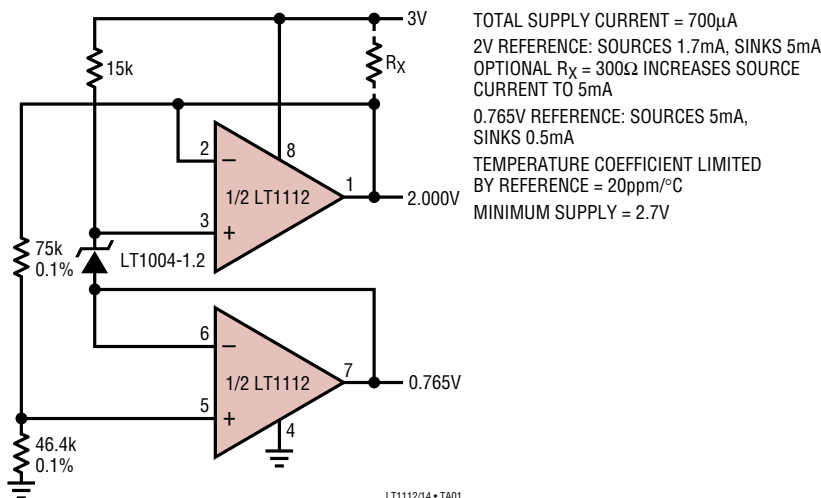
3V
15k
$R_X$
2
8
1
1/2 LT1112
2.000V
3
75k
0.1%
LT1004-1.2
6
7
1/2 LT1112
0.765V
5
4
46.4k
0.1%

TOTAL SUPPLY CURRENT = 700μA

2V REFERENCE: SOURCES 1.7mA, SINKS 5mA

OPTIONAL $R_X$ = 300Ω INCREASES SOURCE CURRENT TO 5mA

0.765V REFERENCE: SOURCES 5mA, SINKS 0.5mA

TEMPERATURE COEFFICIENT LIMITED BY REFERENCE = 20ppm/°C

MINIMUM SUPPLY = 2.7V

LT1112/14 • TA01